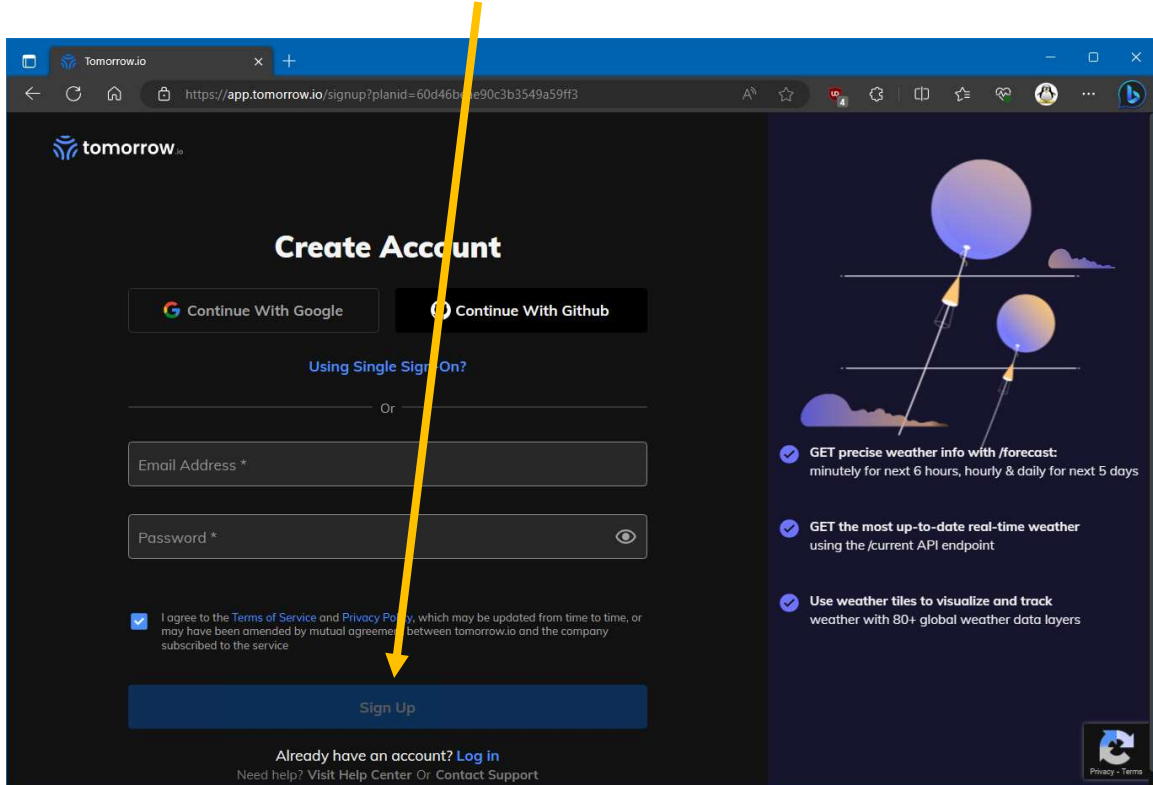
Tomorrow.io

https://app.tomorrow.io/signup?planid=60d46b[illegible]e90c3b3549a59ff3

tomorrow.io

Create Account

Continue With Google

Continue With Github

Using Single Sign-On?

Or

Email Address *

Password *

I agree to the Terms of Service and Privacy Policy, which may be updated from time to time, or may have been amended by mutual agreement between tomorrow.io and the company subscribed to the service

Sign Up

Already have an account? Log in

Need help? Visit Help Center Or Contact Support

GET precise weather info with /forecast: minutely for next 6 hours, hourly & daily for next 5 days

GET the most up-to-date real-time weather using the /current API endpoint

Use weather tiles to visualize and track weather with 80+ global weather data layers

Privacy - Terms